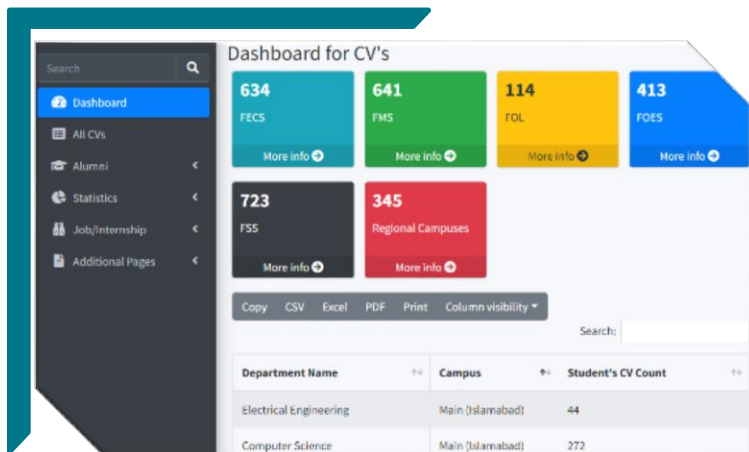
Search

Dashboard

All CVs

Alumni

Statistics

Job/Internship

Additional Pages

Dashboard for CV's

634
FECS
More info

641
FMS
More info

114
FOL
More info

413
FOES
More info

723
FSS
More info

345
Regional Campuses
More info

Copy CSV Excel PDF Print Column visibility

Search:

| Department Name | Campus | Student's CV Count |
|---|---|---|
| Electrical Engineering | Main (Islamabad) | 44 |
| Computer Science | Main (Islamabad) | 272 |